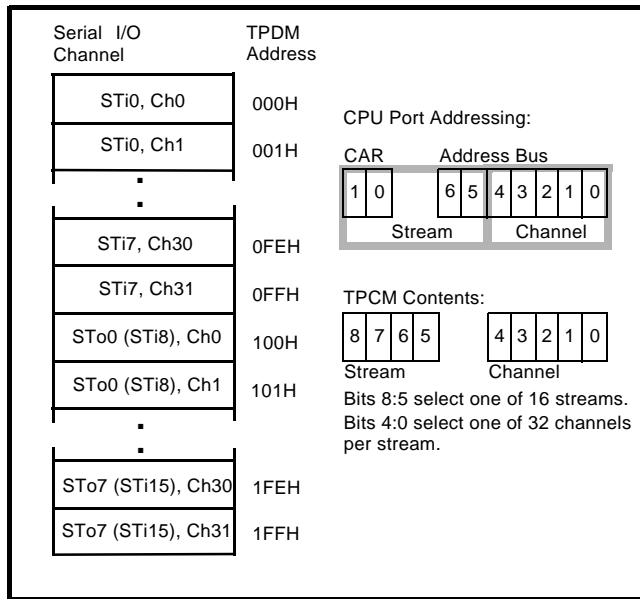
Serial I/O Channel

TPDM Address

STi0, Ch0 000H

STi0, Ch1 001H

.

.

STi7, Ch30 0FEH

STi7, Ch31 0FFH

STo0 (STi8), Ch0 100H

STo0 (STi8), Ch1 101H

.

.

STo7 (STi15), Ch30 1FEH

STo7 (STi15), Ch31 1FFH

CPU Port Addressing:

CAR

Address Bus

| 1 | 0 | 6 | 5 | 4 | 3 | 2 | 1 | 0 |
|---|---|---|---|---|---|---|---|---|

Stream

Channel

TPCM Contents:

| 8 | 7 | 6 | 5 |
|---|---|---|---|

| 4 | 3 | 2 | 1 | 0 |
|---|---|---|---|---|

Stream

Channel

Bits 8:5 select one of 16 streams.
Bits 4:0 select one of 32 channels per stream.